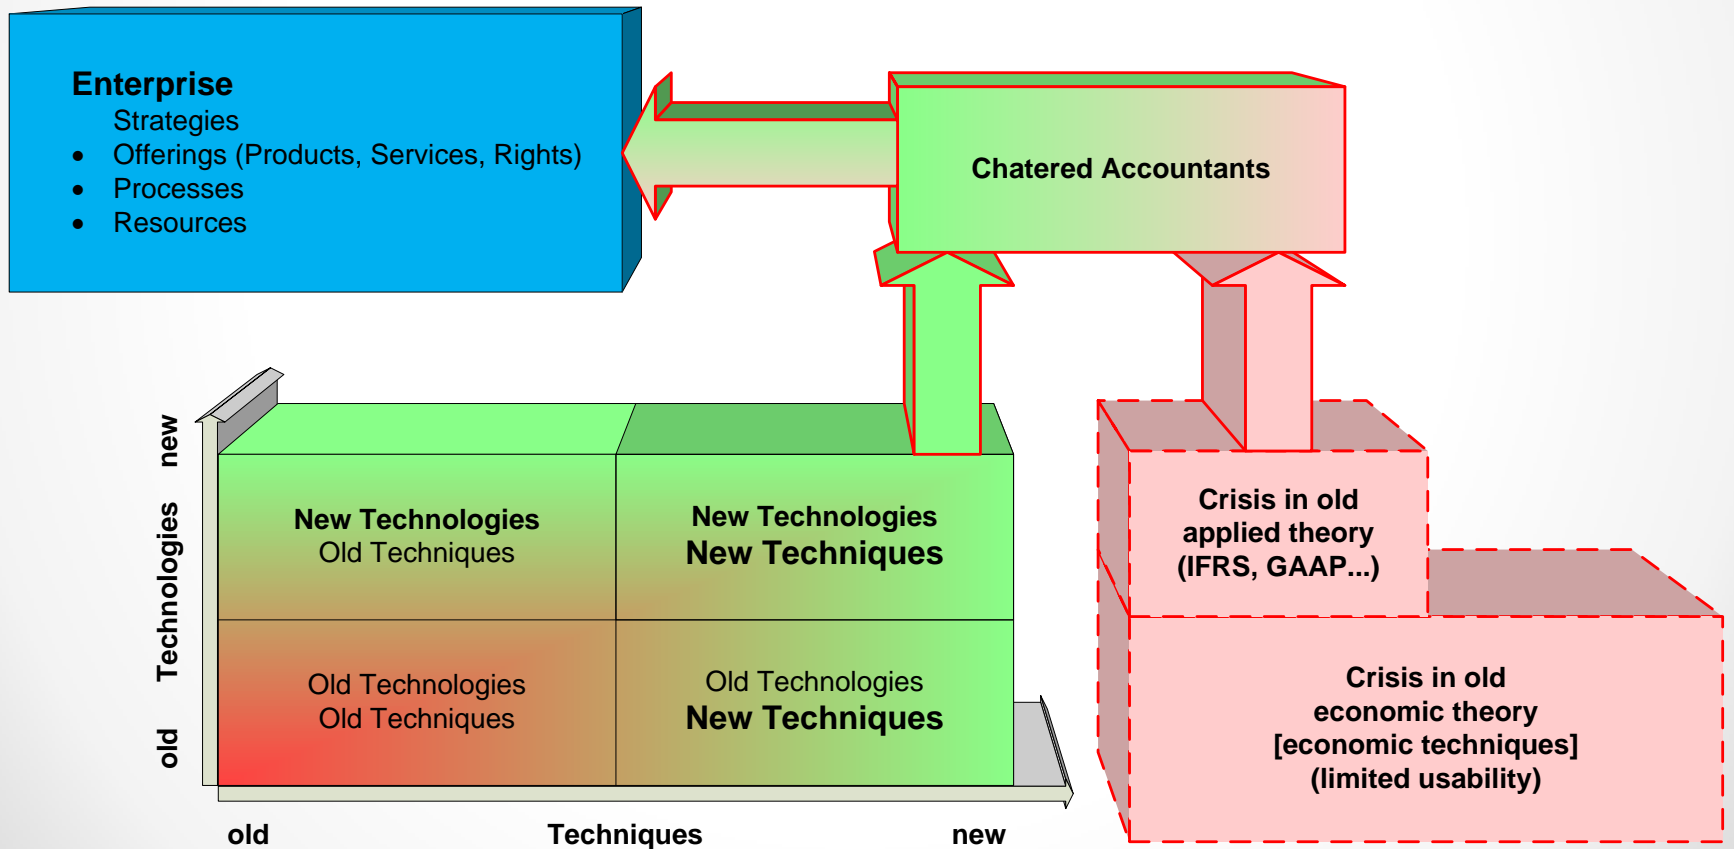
Enterprise
Strategies
- Offerings (Products, Services, Rights)
- Processes
- Resources

Chatered Accountants

new
Technologies
old

New Technologies
Old Techniques

New Technologies
New Techniques

Old Technologies
Old Techniques

Old Technologies
New Techniques

old
Techniques
new

Crisis in old applied theory (IFRS, GAAP...)

Crisis in old economic theory [economic techniques] (limited usability)